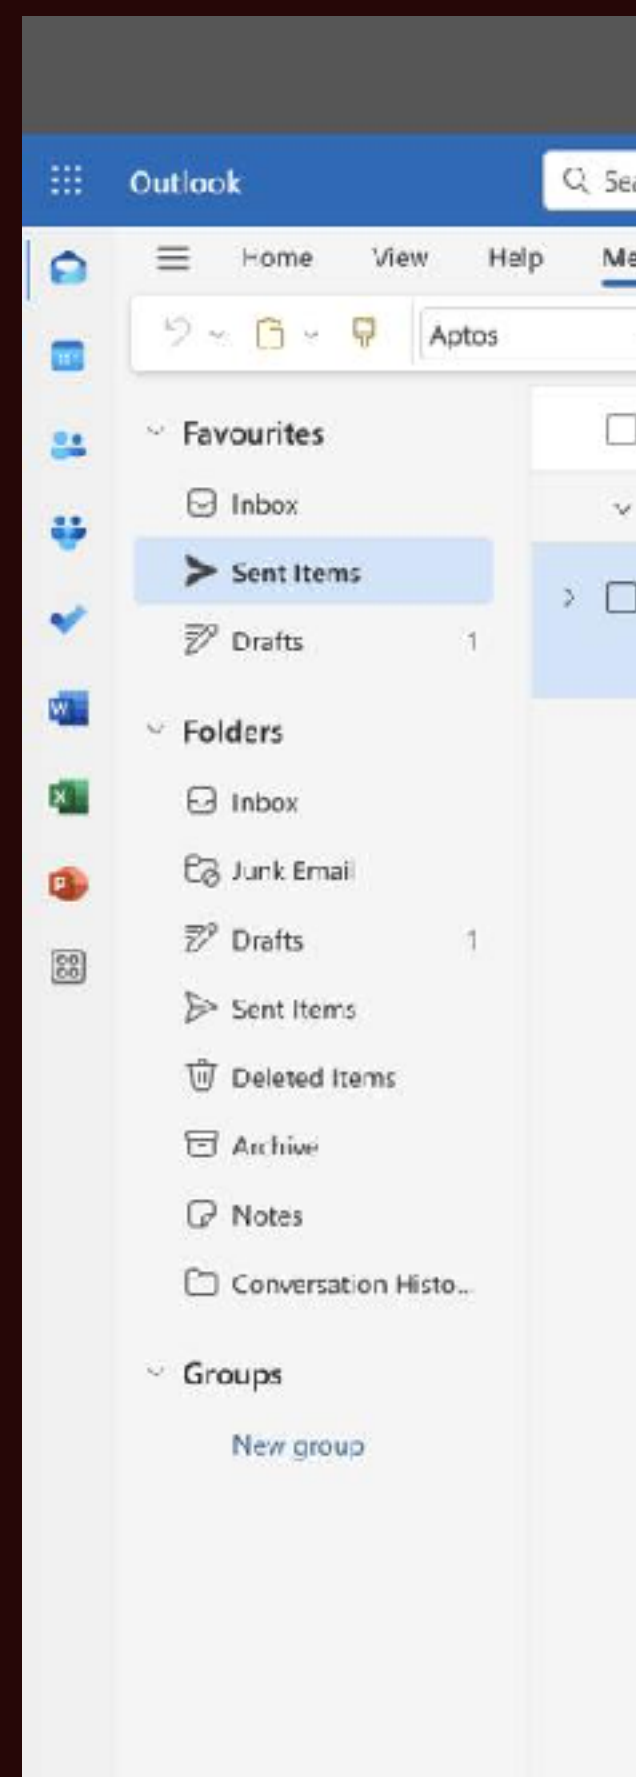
Outlook

Sea

Home

View

Help

Me

Aptos

Favourites

Inbox

Sent Items

Drafts 1

Folders

Inbox

Junk Email

Drafts 1

Sent Items

Deleted Items

Archive

Notes

Conversation Histo...

Groups

New group